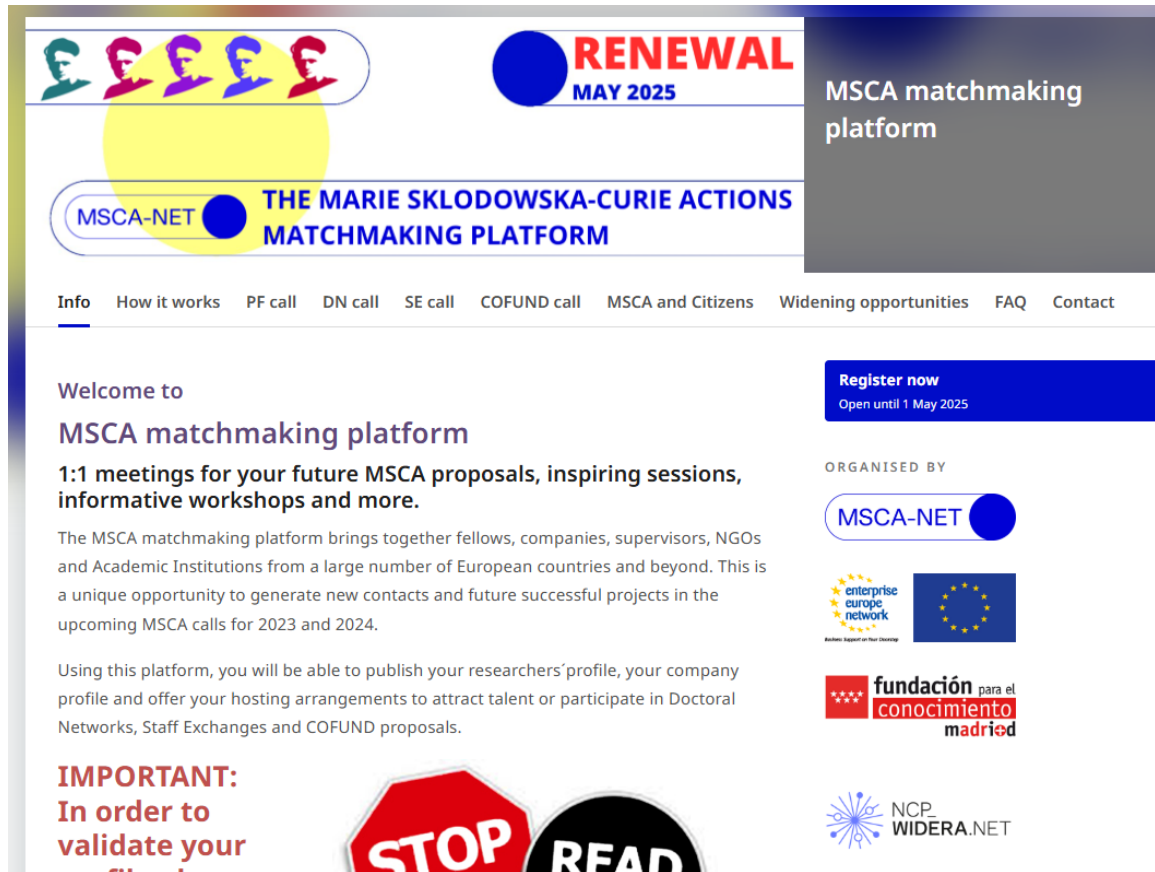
RENEWAL
MAY 2025

MSCA matchmaking platform

MSCA-NET

THE MARIE SKLODOWSKA-CURIE ACTIONS MATCHMAKING PLATFORM

Info How it works PF call DN call SE call COFUND call MSCA and Citizens Widening opportunities FAQ Contact

Welcome to

MSCA matchmaking platform

1:1 meetings for your future MSCA proposals, inspiring sessions, informative workshops and more.

The MSCA matchmaking platform brings together fellows, companies, supervisors, NGOs and Academic Institutions from a large number of European countries and beyond. This is a unique opportunity to generate new contacts and future successful projects in the upcoming MSCA calls for 2023 and 2024.

Using this platform, you will be able to publish your researchers´profile, your company profile and offer your hosting arrangements to attract talent or participate in Doctoral Networks, Staff Exchanges and COFUND proposals.

IMPORTANT: In order to validate your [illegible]

STOP

READ

Register now
Open until 1 May 2025

ORGANISED BY

MSCA-NET

enterprise europe network
Business Support on Your Doorstep

fundación para el conocimiento madri+d

NCP_ WIDERA.NET